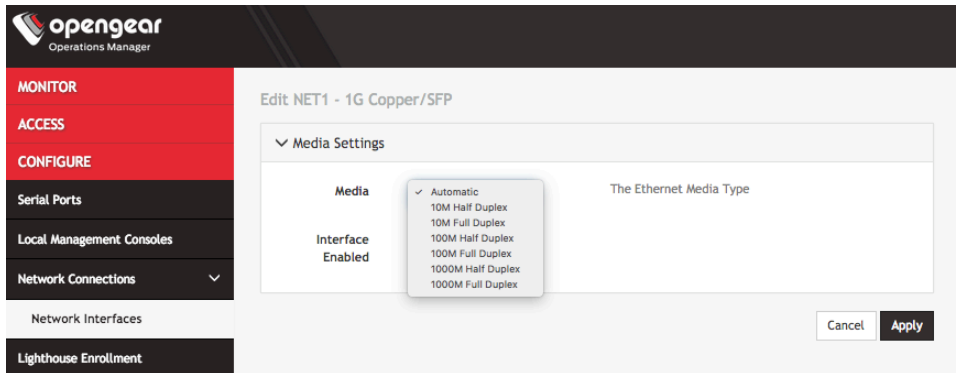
opengear
Operations Manager

MONITOR
ACCESS
CONFIGURE
Serial Ports
Local Management Consoles
Network Connections
Network Interfaces
Lighthouse Enrollment

Edit NET1 - 1G Copper/SFP

Media Settings

Media
✓ Automatic
10M Half Duplex
10M Full Duplex
100M Half Duplex
100M Full Duplex
1000M Half Duplex
1000M Full Duplex

The Ethernet Media Type

Interface Enabled

Cancel
Apply